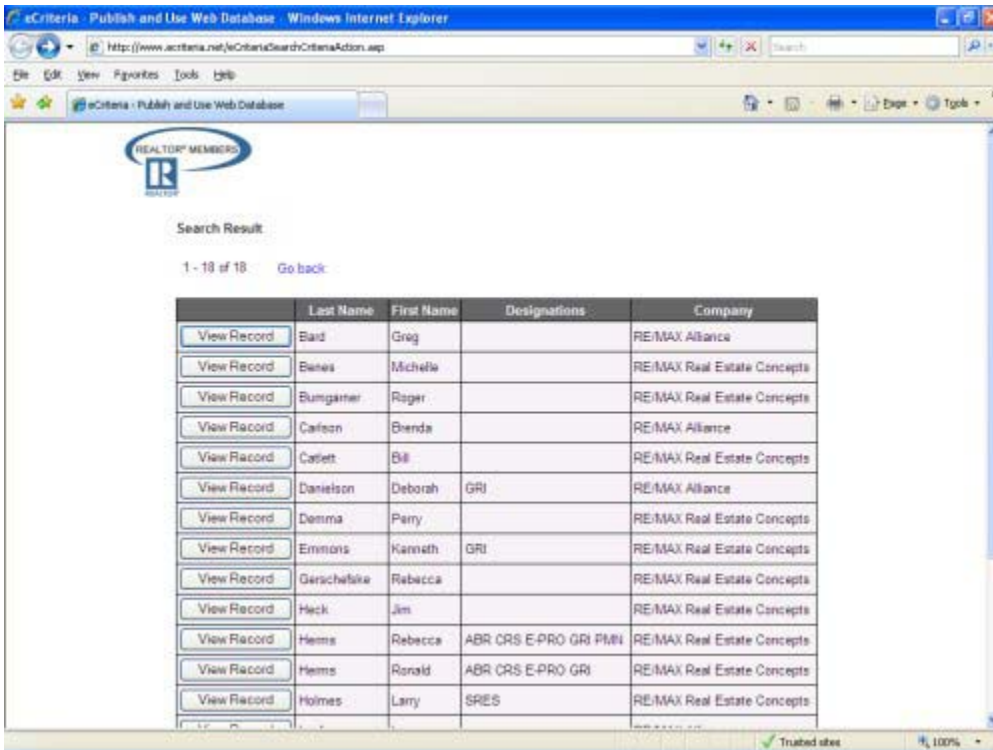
eCriteria - Publish and Use Web Database - Windows Internet Explorer

http://www.ecriteria.net/eCriteriaSearchCriteriaAction.asp

Search

File Edit View Favorites Tools Help

eCriteria - Publish and Use Web Database

Page Tools

REALTOR® MEMBERS

R

REALTOR®

Search Result

1 - 18 of 18 Go back

| | Last Name | First Name | Designations | Company |
|---|---|---|---|---|
| View Record | Bard | Greg | | RE/MAX Alliance |
| View Record | Benes | Michelle | | RE/MAX Real Estate Concepts |
| View Record | Bumgarner | Roger | | RE/MAX Real Estate Concepts |
| View Record | Carlson | Brenda | | RE/MAX Alliance |
| View Record | Catlett | Bill | | RE/MAX Real Estate Concepts |
| View Record | Danielson | Deborah | GRI | RE/MAX Alliance |
| View Record | Demma | Perry | | RE/MAX Real Estate Concepts |
| View Record | Emmons | Kenneth | GRI | RE/MAX Real Estate Concepts |
| View Record | Gerschefske | Rebecca | | RE/MAX Real Estate Concepts |
| View Record | Heck | Jim | | RE/MAX Real Estate Concepts |
| View Record | Herms | Rebecca | ABR CRS E-PRO GRI PMN | RE/MAX Real Estate Concepts |
| View Record | Herms | Ronald | ABR CRS E-PRO GRI | RE/MAX Real Estate Concepts |
| View Record | Holmes | Larry | SRES | RE/MAX Real Estate Concepts |
| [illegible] | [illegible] | | | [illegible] |

Trusted sites

100%